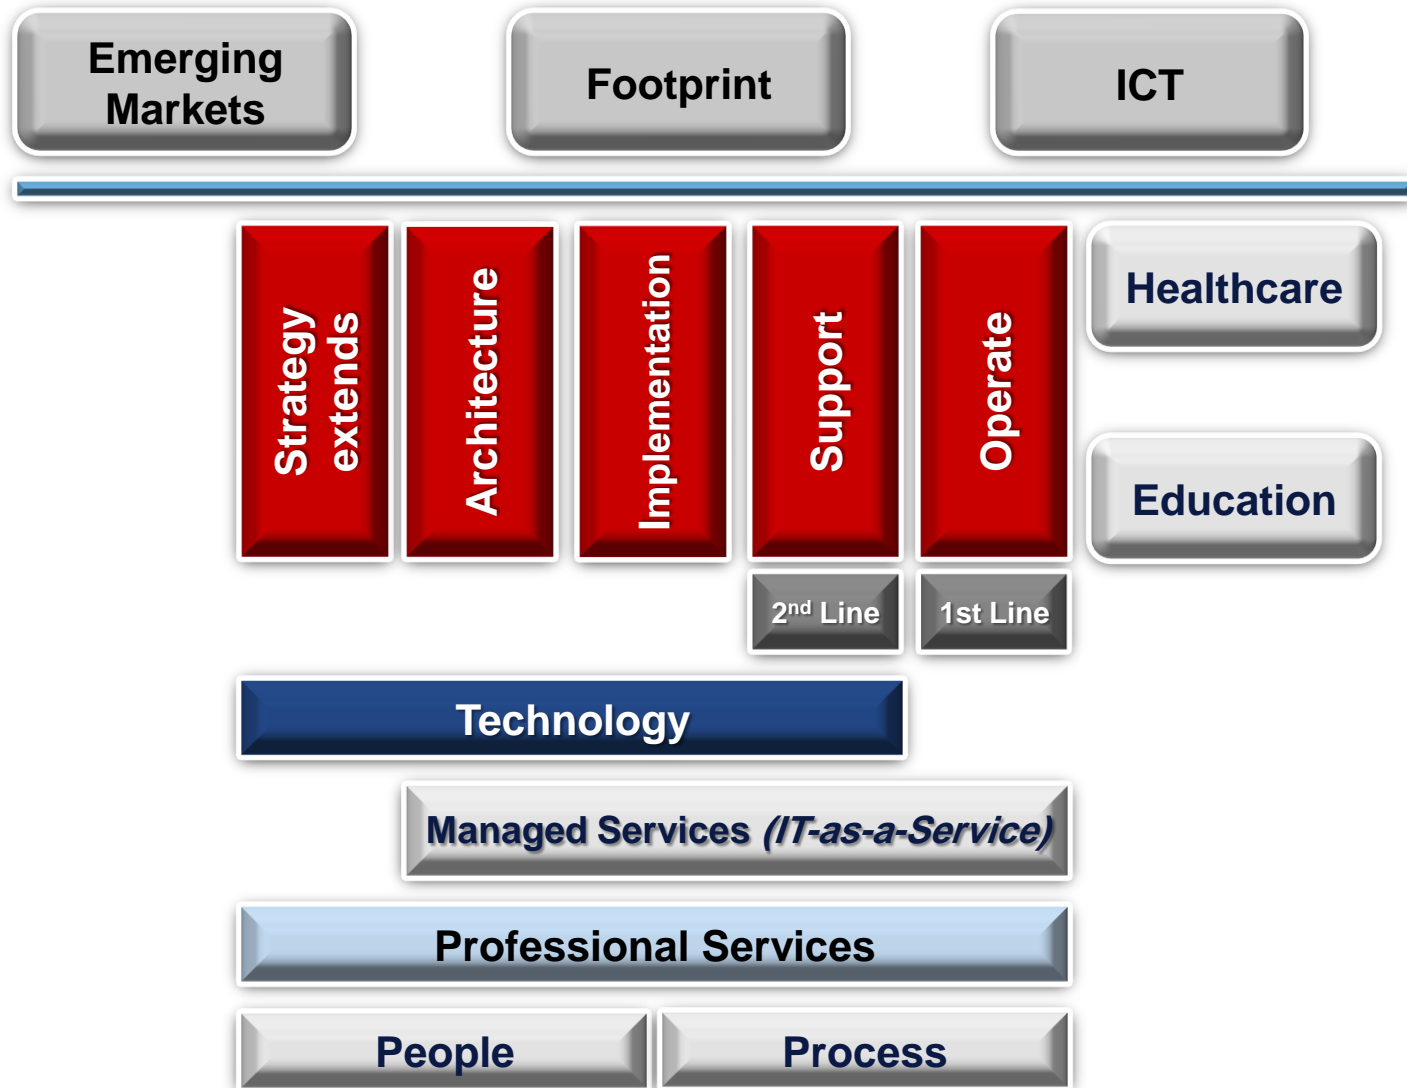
Emerging Markets

Footprint

ICT

Strategy extends

Architecture

Implementation

Support

Operate

Healthcare

Education

2$^{nd}$ Line

1st Line

Technology

Managed Services (IT-as-a-Service)

Professional Services

People

Process